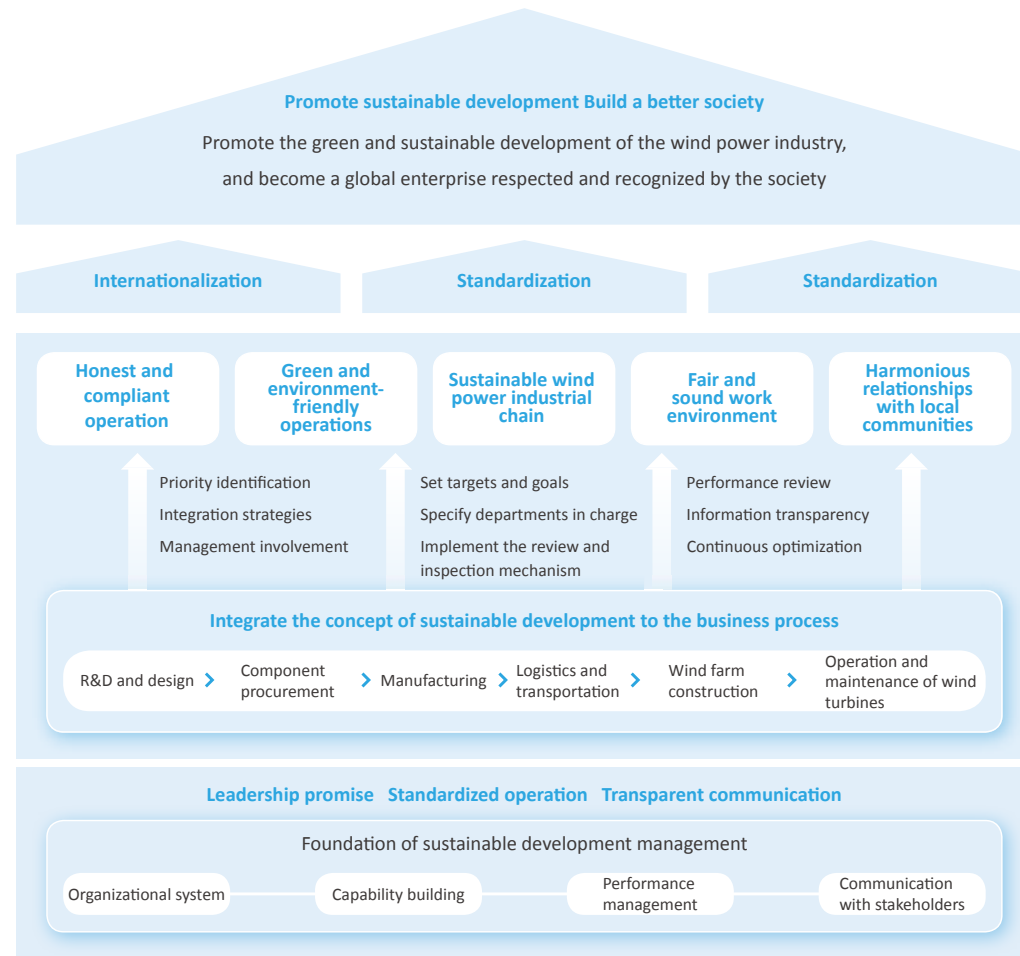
Promote sustainable development Build a better society

Promote the green and sustainable development of the wind power industry, and become a global enterprise respected and recognized by the society

Internationalization

Standardization

Standardization

Honest and compliant operation

Green and environment-friendly operations

Sustainable wind power industrial chain

Fair and sound work environment

Harmonious relationships with local communities

Priority identification
Integration strategies
Management involvement

Set targets and goals
Specify departments in charge
Implement the review and inspection mechanism

Performance review
Information transparency
Continuous optimization

Integrate the concept of sustainable development to the business process

R&D and design
Component procurement
Manufacturing
Logistics and transportation
Wind farm construction
Operation and maintenance of wind turbines

Leadership promise Standardized operation Transparent communication

Foundation of sustainable development management

Organizational system
Capability building
Performance management
Communication with stakeholders